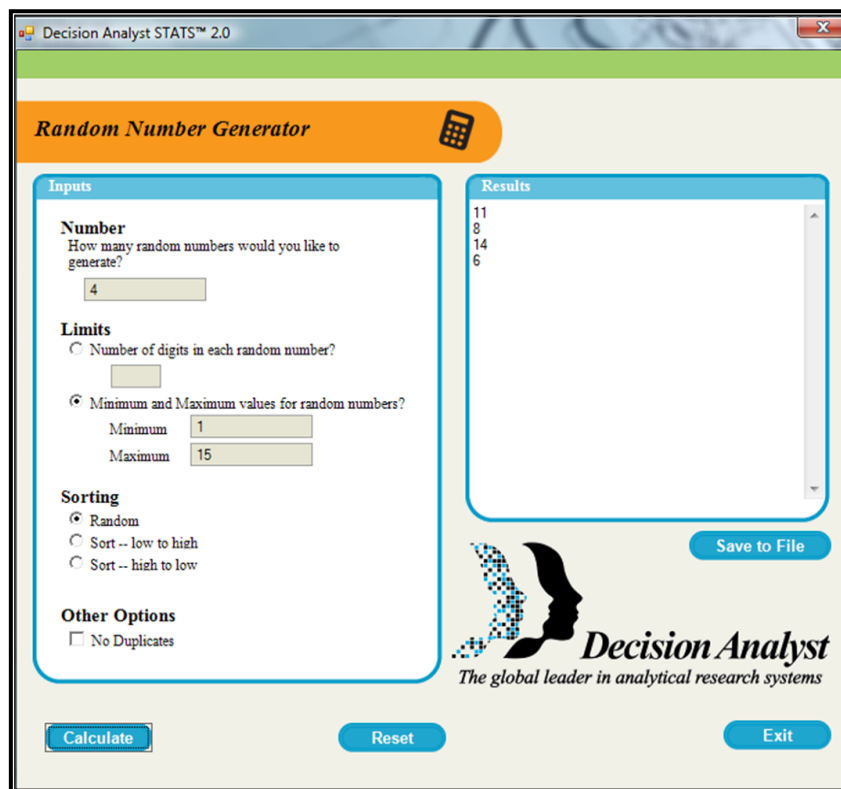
Decision Analyst STATS™ 2.0

Random Number Generator

Inputs

Number
How many random numbers would you like to generate?
4

Limits
Number of digits in each random number?

Minimum and Maximum values for random numbers?
Minimum 1
Maximum 15

Sorting
Random
Sort -- low to high
Sort -- high to low

Other Options
No Duplicates

Results
11
8
14
6

Save to File

Decision Analyst
The global leader in analytical research systems

Calculate
Reset
Exit